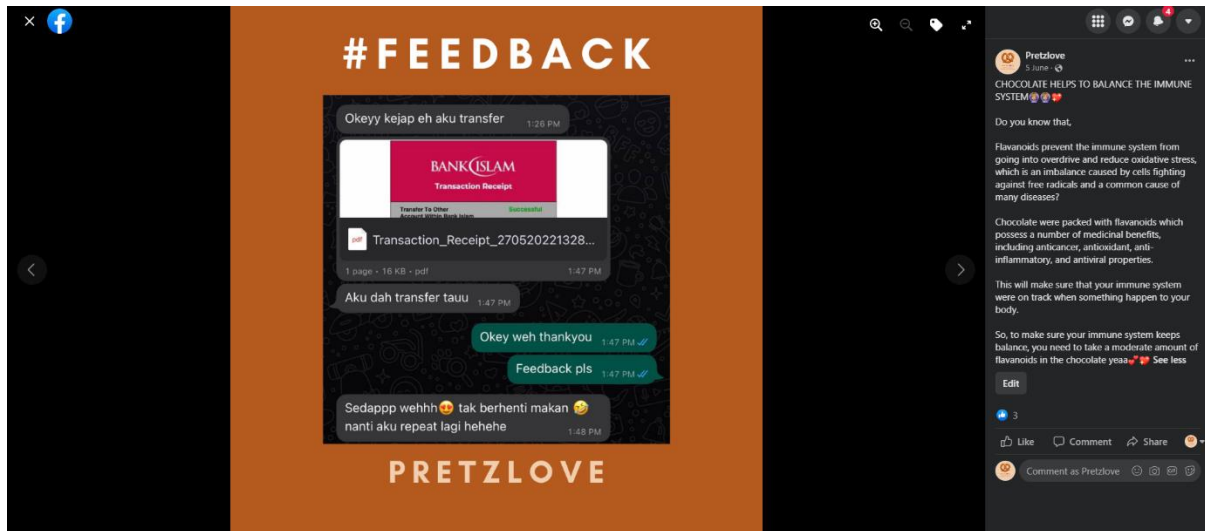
#FEEDBACK

Okeyy kejap eh aku transfer 1:26 PM

BANK ISLAM
Transaction Receipt
Transfer To Other Account Within Bank Islam
Successful

Transaction_Receipt_270520221328...
1 page • 16 KB • pdf 1:47 PM

Aku dah transfer tauu 1:47 PM

Okey weh thankyou 1:47 PM

Feedback pls 1:47 PM

Sedappp wehhh😍 tak berhenti makan 🤣 nanti aku repeat lagi hehehe 1:48 PM

PRETZLOVE

4

Pretzlove
5 June ·

CHOCOLATE HELPS TO BALANCE THE IMMUNE SYSTEM😰😰💖

Do you know that,

Flavanoids prevent the immune system from going into overdrive and reduce oxidative stress, which is an imbalance caused by cells fighting against free radicals and a common cause of many diseases?

Chocolate were packed with flavanoids which possess a number of medicinal benefits, including anticancer, antioxidant, anti-inflammatory, and antiviral properties.

This will make sure that your immune system were on track when something happen to your body.

So, to make sure your immune system keeps balance, you need to take a moderate amount of flavanoids in the chocolate yeaa💕💖 See less

Edit

3

Like Comment Share

Comment as Pretzlove